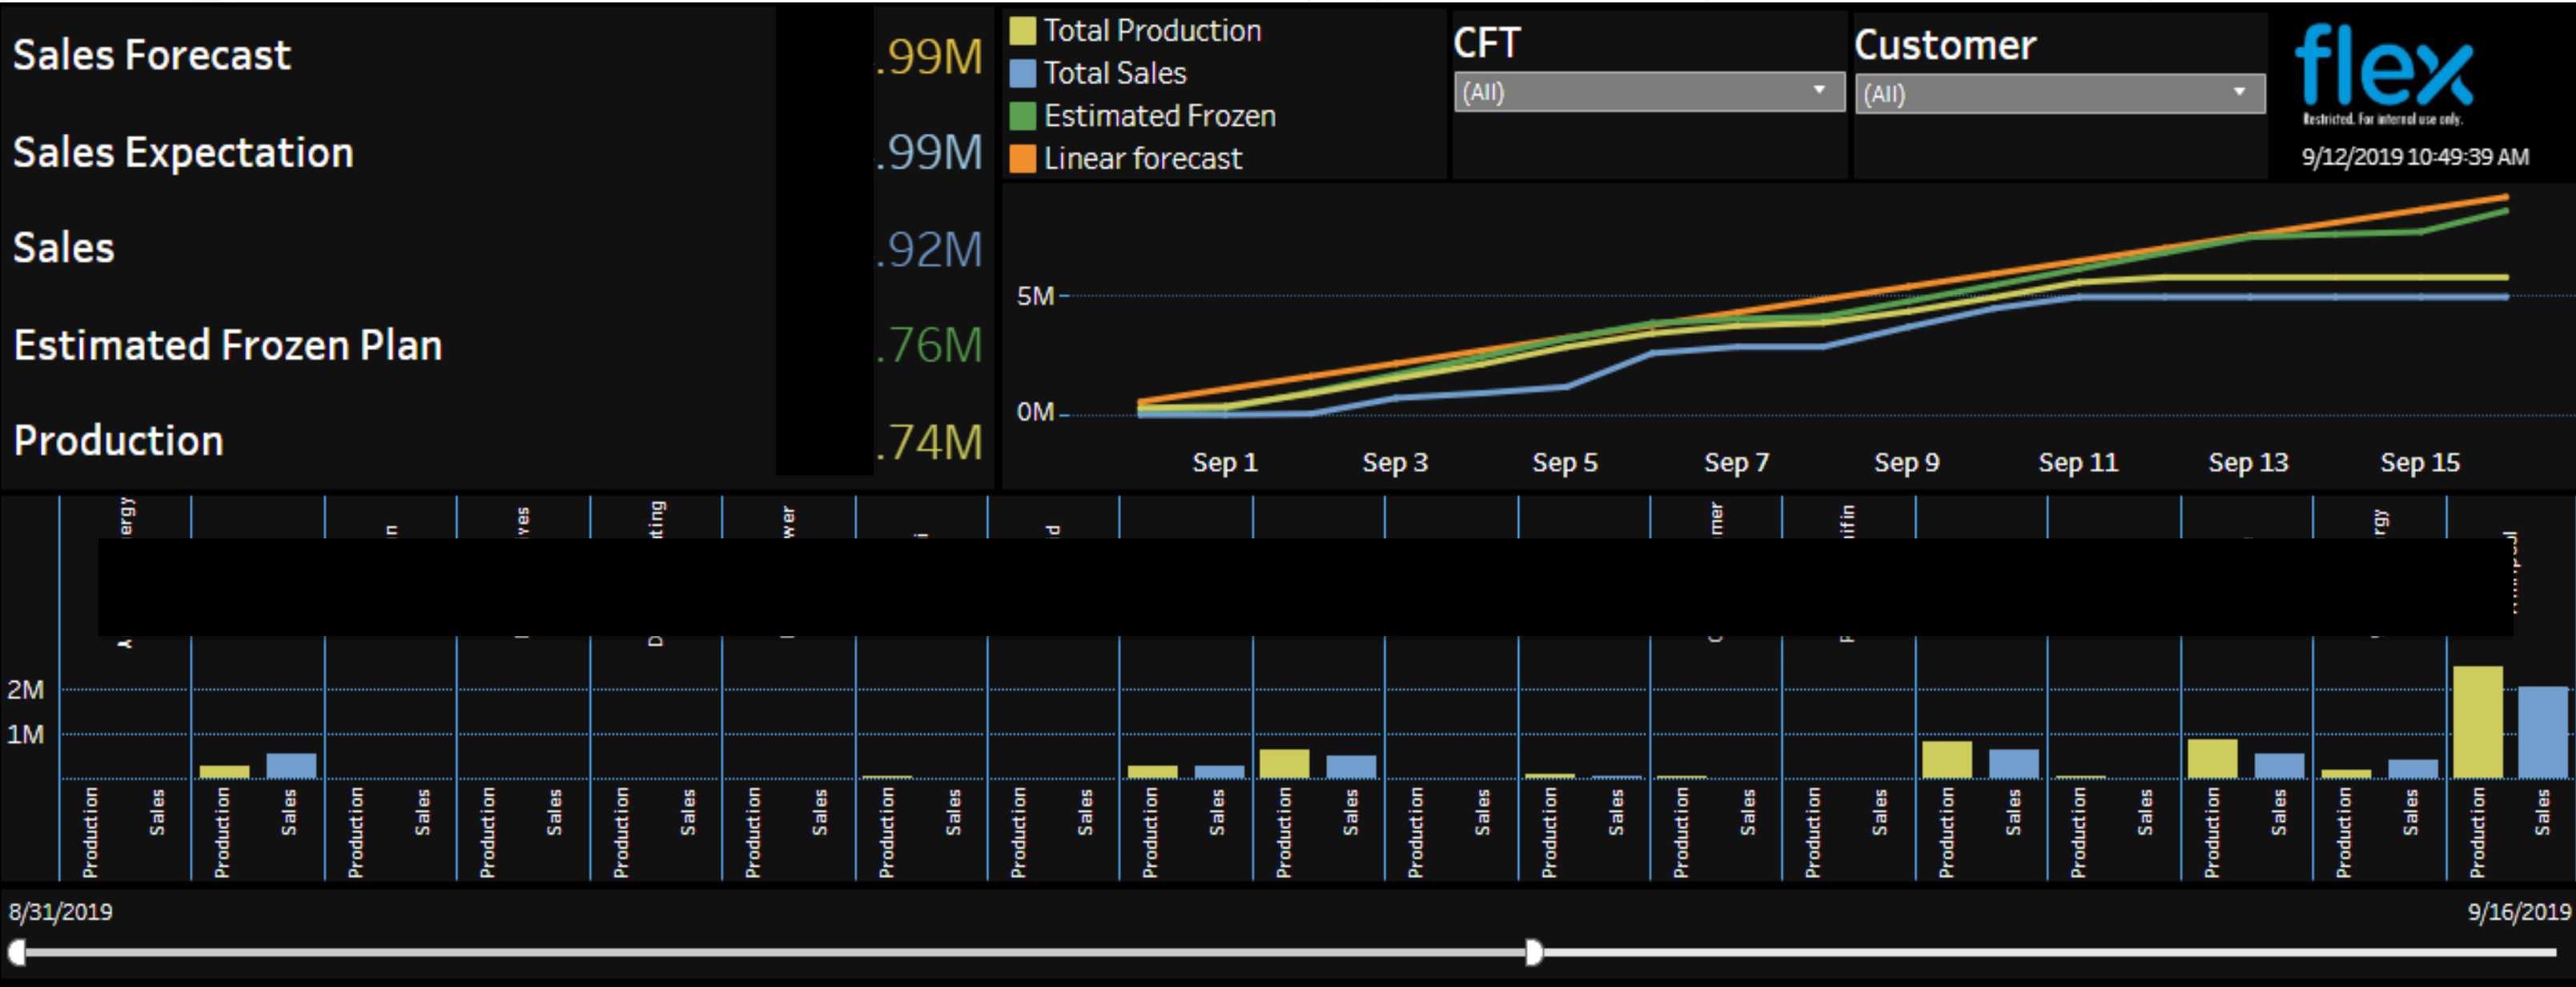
Sales Forecast .99M
Sales Expectation .99M
Sales .92M
Estimated Frozen Plan .76M
Production .74M

Total Production
Total Sales
Estimated Frozen
Linear forecast

CFT
(All)

Customer
(All)

flex
Restricted. For internal use only.
9/12/2019 10:49:39 AM

5M
0M
Sep 1
Sep 3
Sep 5
Sep 7
Sep 9
Sep 11
Sep 13
Sep 15

ergy
n
yes
ting
wer
d
mer
nifin
rgy

2M
1M

Production Sales Production Sales Production Sales Production Sales Production Sales Production Sales Production Sales Production Sales Production Sales Production Sales Production Sales Production Sales Production Sales Production Sales Production Sales Production Sales Production Sales Production Sales Production Sales

8/31/2019
9/16/2019